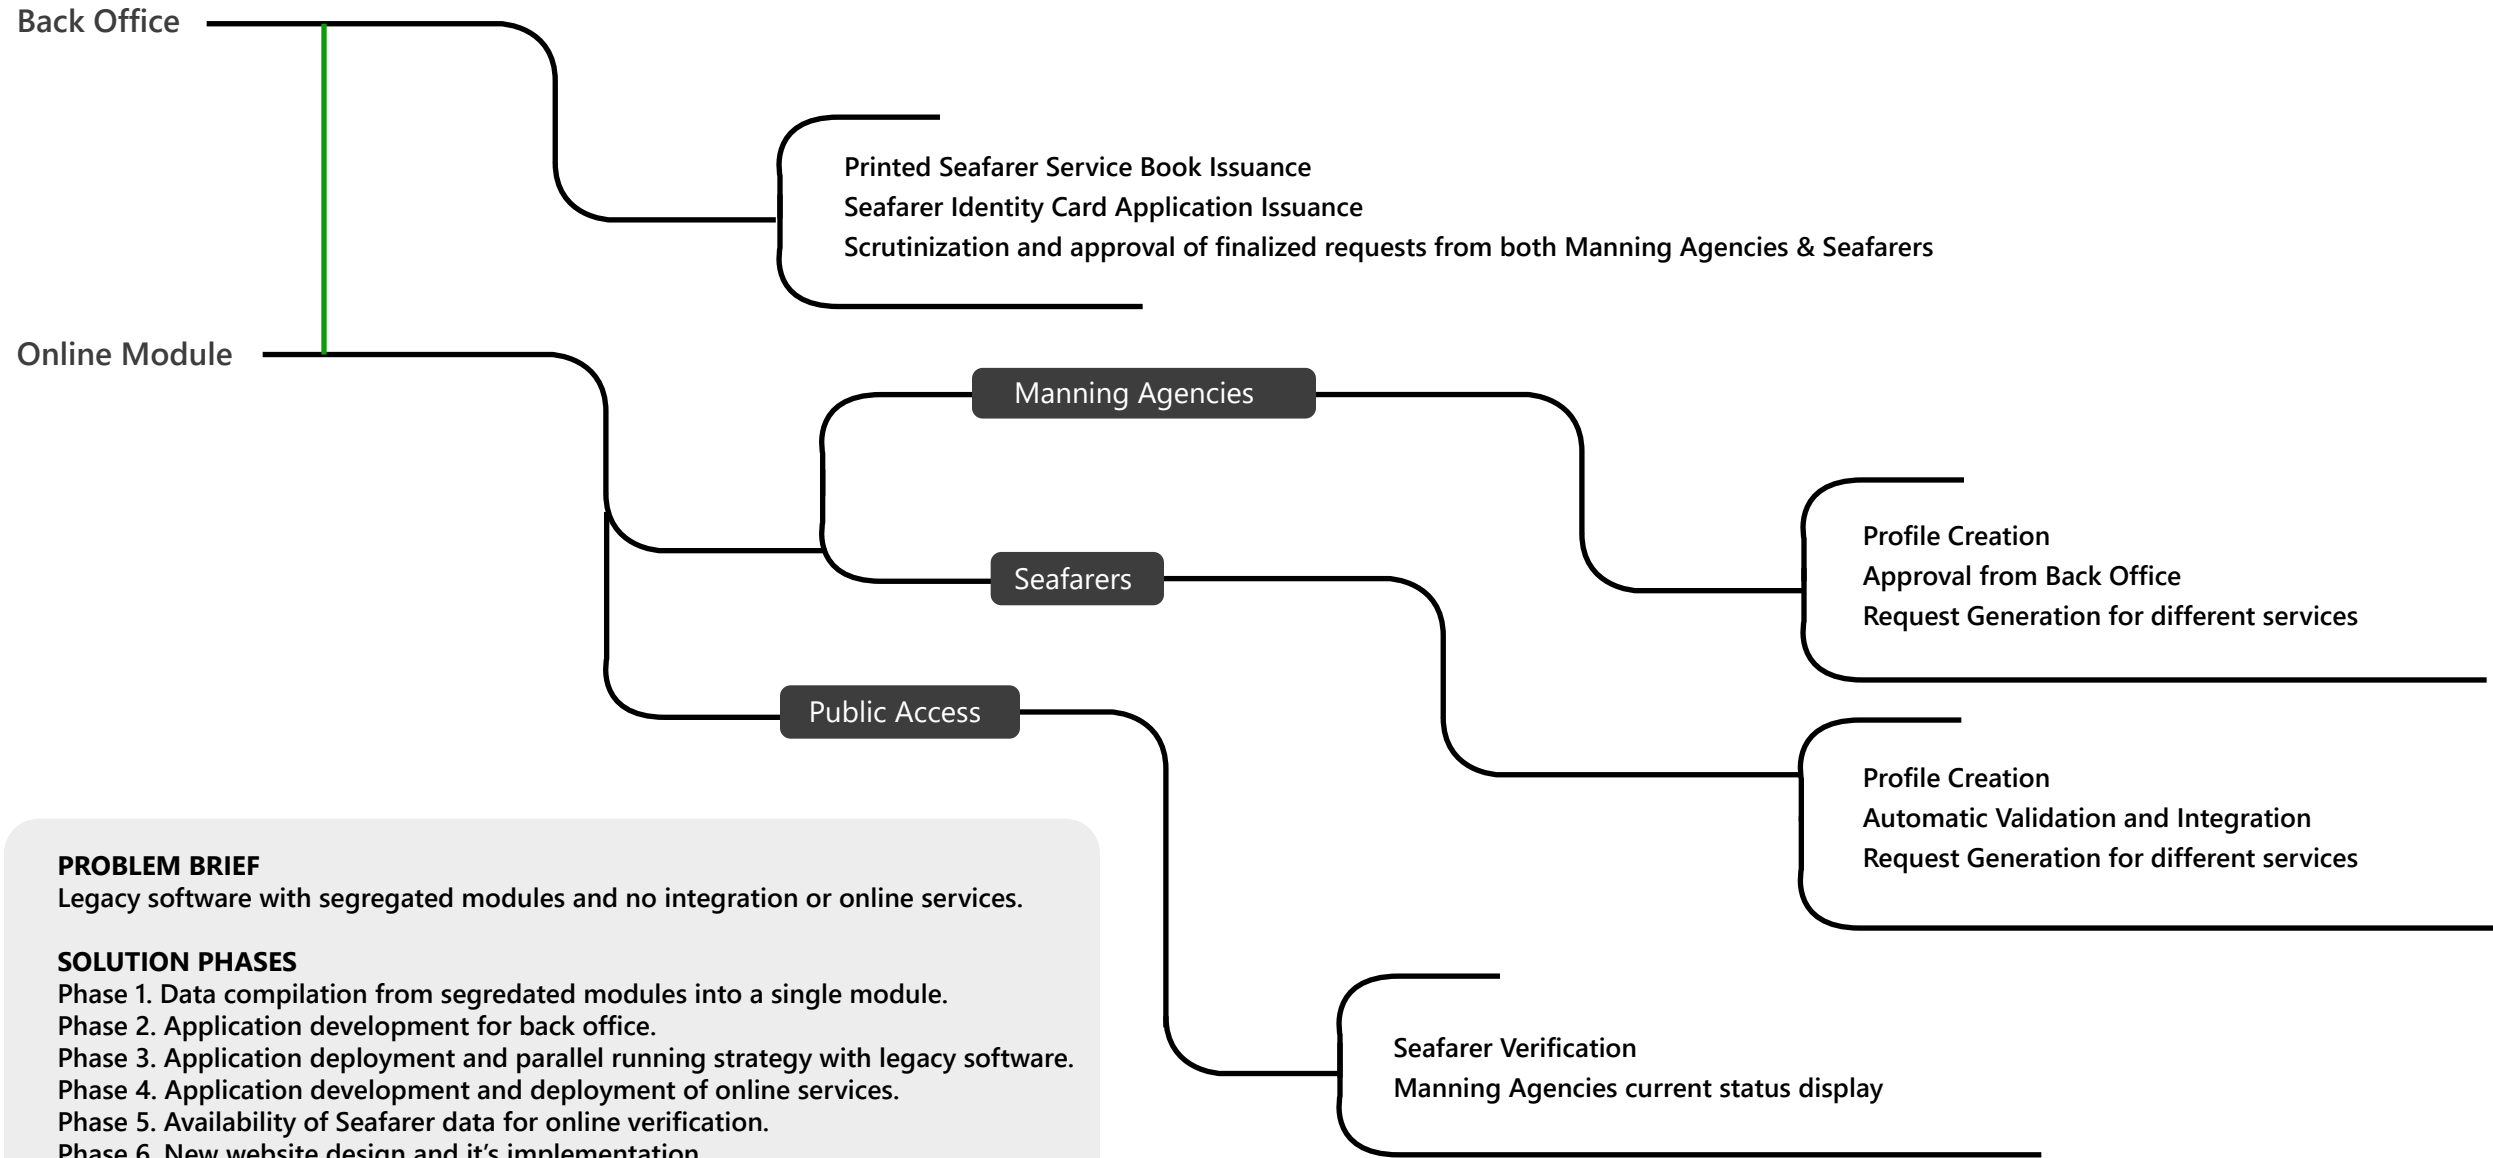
Back Office

Printed Seafarer Service Book Issuance
Seafarer Identity Card Application Issuance
Scrutinization and approval of finalized requests from both Manning Agencies & Seafarers

Online Module

Manning Agencies

Profile Creation
Approval from Back Office
Request Generation for different services

Seafarers

Profile Creation
Automatic Validation and Integration
Request Generation for different services

Public Access

Seafarer Verification
Manning Agencies current status display

PROBLEM BRIEF
Legacy software with segregated modules and no integration or online services.

SOLUTION PHASES
Phase 1. Data compilation from segredated modules into a single module.
Phase 2. Application development for back office.
Phase 3. Application deployment and parallel running strategy with legacy software.
Phase 4. Application development and deployment of online services.
Phase 5. Availability of Seafarer data for online verification.
Phase 6. New website design and it's implementation.